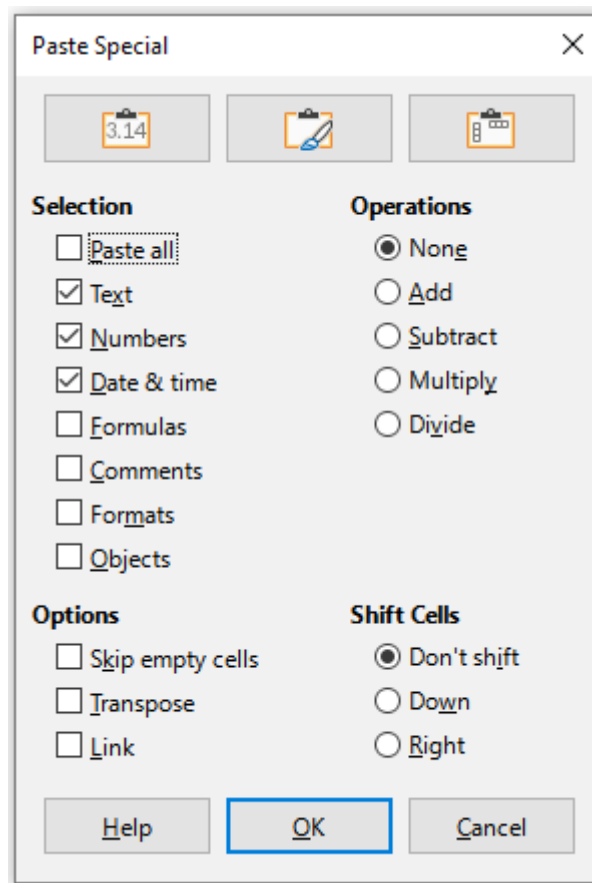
Paste Special

3.14

Selection
Paste all
Text
Numbers
Date & time
Formulas
Comments
Formats
Objects

Operations
None
Add
Subtract
Multiply
Divide

Options
Skip empty cells
Transpose
Link

Shift Cells
Don't shift
Down
Right

Help
OK
Cancel